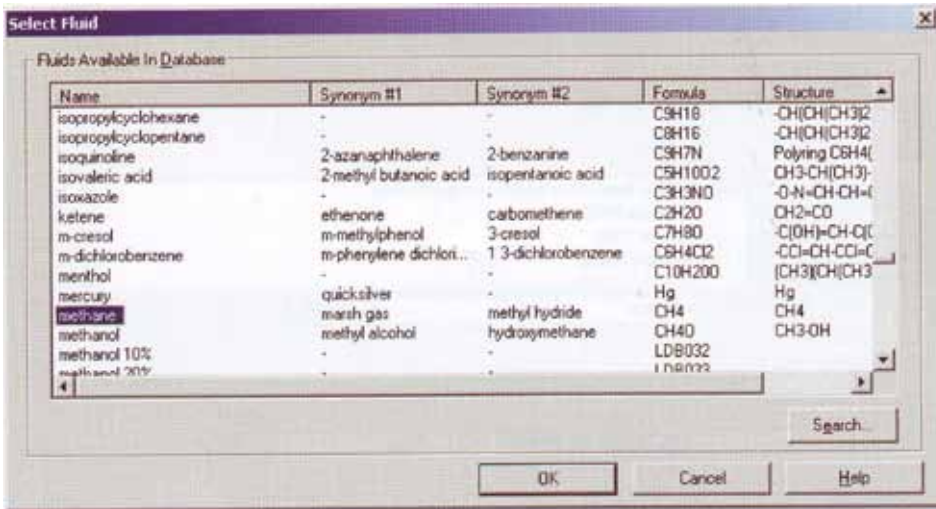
Select Fluid

Fluids Available In Database

| Name | Synonym #1 | Synonym #2 | Formula | Structure |
|---|---|---|---|---|
| isopropylcyclohexane | - | - | C9H18 | -CH(CH(CH3)2 |
| isopropylcyclopentane | - | - | C8H16 | -CH(CH(CH3)2 |
| isoquinoline | 2-azanaphthalene | 2-benzanine | C9H7N | Polyring C6H4( |
| isovaleric acid | 2-methyl butanoic acid | isopentanoic acid | C5H10O2 | CH3-CH(CH3)- |
| isoxazole | - | - | C3H3NO | -O-N=CH-CH=( |
| ketene | ethenone | carbomethene | C2H2O | CH2=CO |
| m-cresol | m-methylphenol | 3-cresol | C7H8O | -C(OH)=CH-C(( |
| m-dichlorobenzene | m-phenylene dichlori... | 1 3-dichlorobenzene | C6H4Cl2 | -CCl=CH-CCl=C |
| menthol | - | - | C10H20O | (CH3)(CH(CH3 |
| mercury | quicksilver | - | Hg | Hg |
| methane | marsh gas | methyl hydride | CH4 | CH4 |
| methanol | methyl alcohol | hydroxymethane | CH4O | CH3-OH |
| methanol 10% | - | - | LDB032 | |
| methanol 20% | - | - | LDB033 | |

Search...

OK Cancel Help